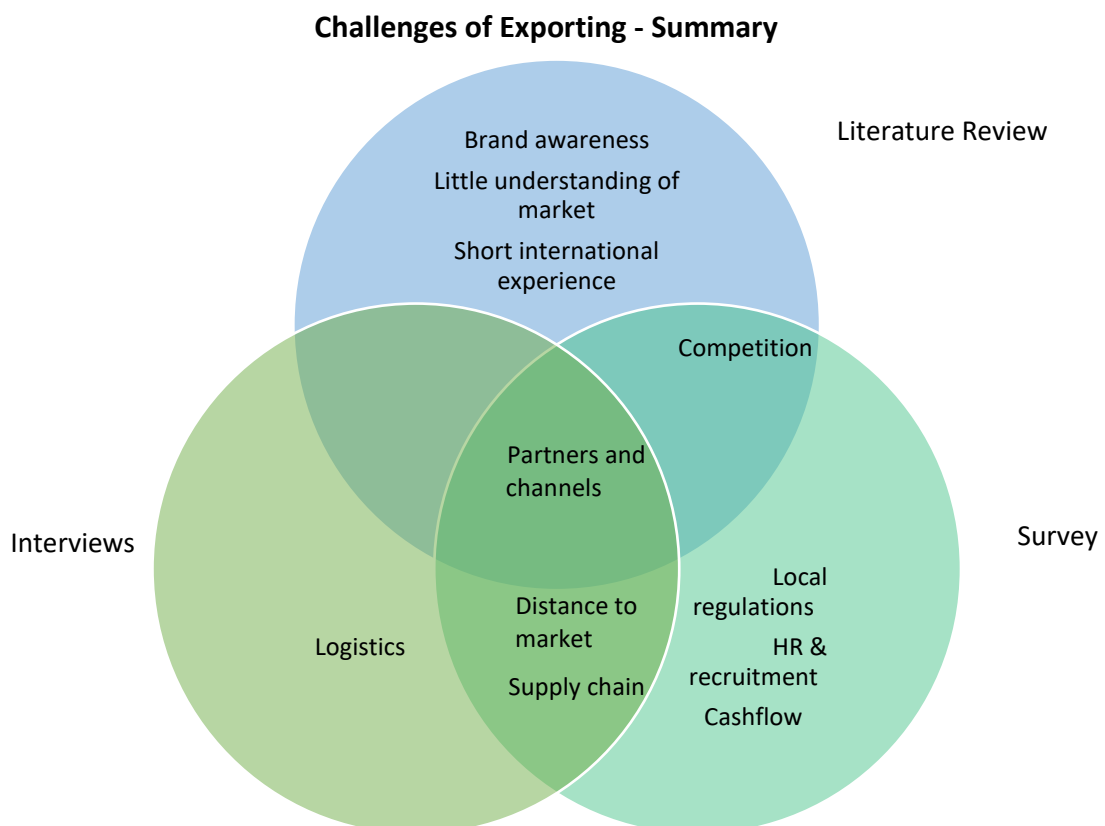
Challenges of Exporting - Summary

Literature Review

Brand awareness

Little understanding of market

Short international experience

Competition

Partners and channels

Interviews

Survey

Logistics

Distance to market

Supply chain

Local regulations

HR & recruitment

Cashflow